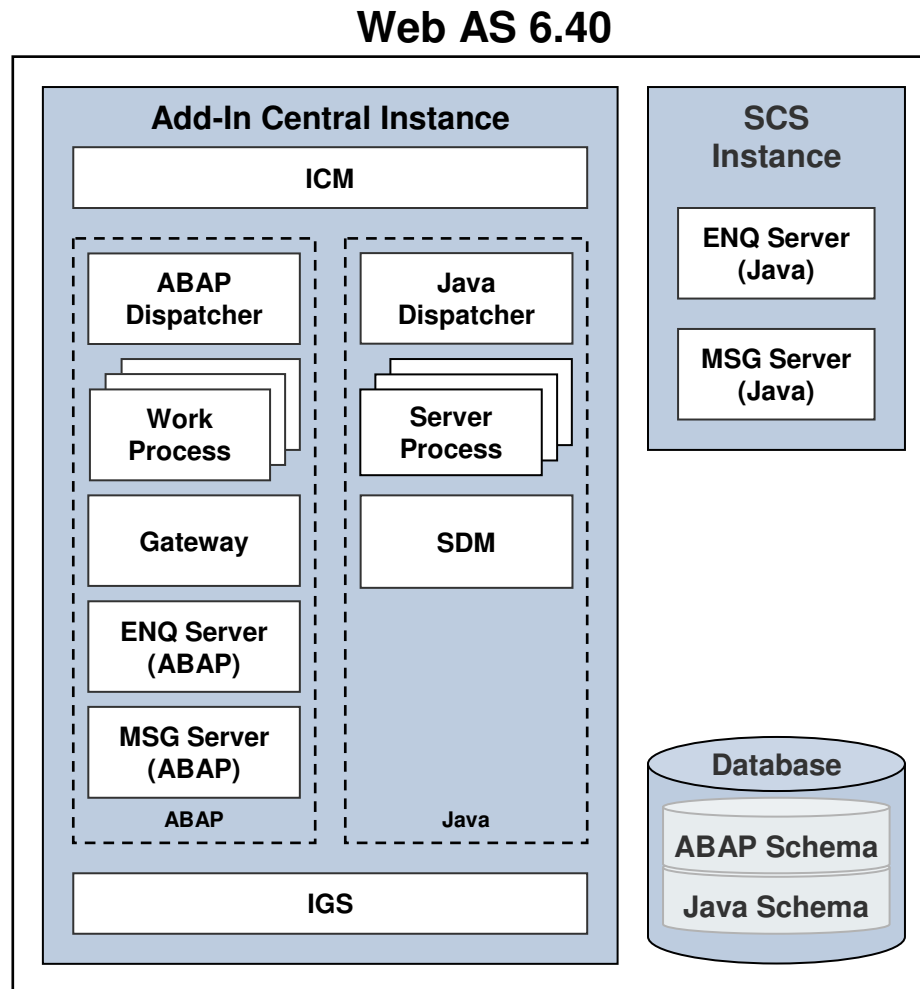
Web AS 6.40

Add-In Central Instance

ICM

ABAP Dispatcher

Work Process

Gateway

ENQ Server (ABAP)

MSG Server (ABAP)

ABAP

Java Dispatcher

Server Process

SDM

Java

IGS

SCS Instance

ENQ Server (Java)

MSG Server (Java)

Database

ABAP Schema

Java Schema